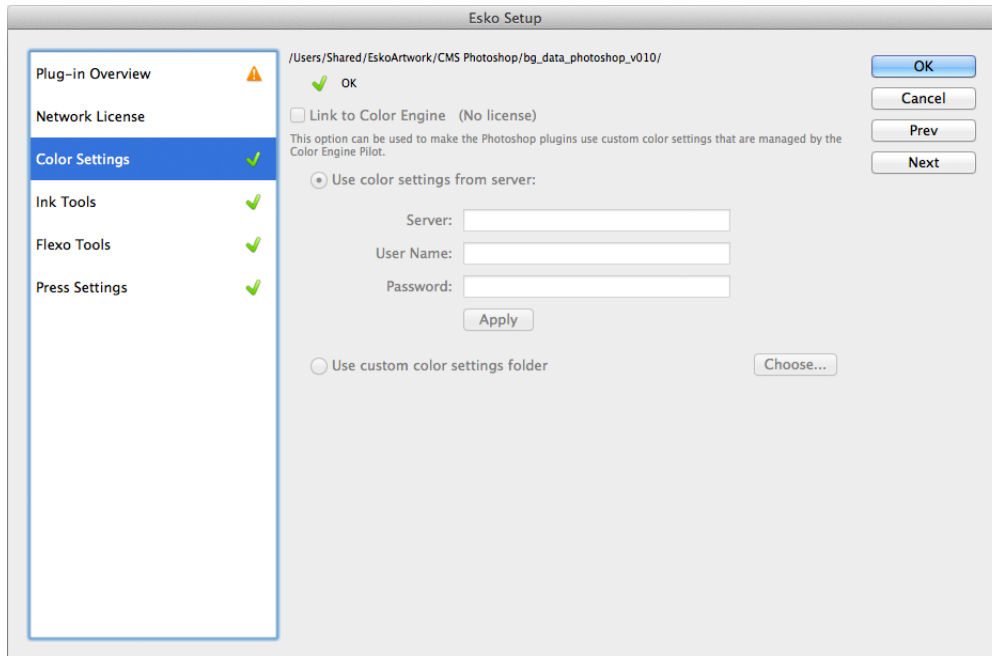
Esko Setup

Plug-in Overview
Network License
Color Settings
Ink Tools
Flexo Tools
Press Settings

/Users/Shared/EskoArtwork/CMS Photoshop/bg_data_photoshop_v010/

OK

Link to Color Engine (No license)

This option can be used to make the Photoshop plugins use custom color settings that are managed by the Color Engine Pilot.

Use color settings from server:

Server:
User Name:
Password:

Apply

Use custom color settings folder

Choose...

OK
Cancel
Prev
Next